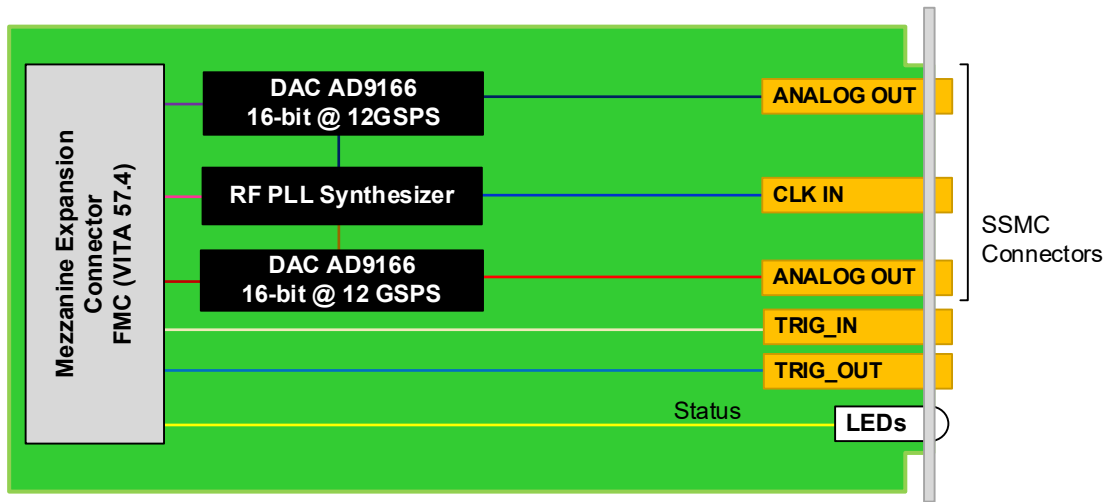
Mezzanine Expansion Connector FMC (VITA 57.4)

DAC AD9166
16-bit @ 12GSPS

RF PLL Synthesizer

DAC AD9166
16-bit @ 12 GSPS

ANALOG OUT

CLK IN

ANALOG OUT

TRIG_IN

TRIG_OUT

Status

LEDs

SSMC Connectors